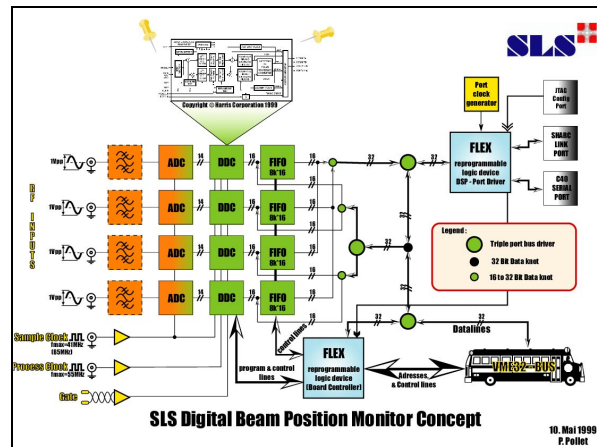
Copyright © Harris Corporation 1999

SLS

Port clock generator

JTAG Config Port

SHARC LINK PORT

C40 SERIAL PORT

FLEX
reprogrammable logic device
DSP - Port Driver

RF INPUTS

1Vpp

ADC

DDC

FIFO 8k*16

14

16

32

Legend :
Triple port bus driver
32 Bit Data knot
16 to 32 Bit Data knot

Sample Clock fmax=41MHz (65MHz)

Process Clock fmax=55MHz

Gate

control lines

program & control lines

FLEX
reprogrammable logic device (Board Controller)

Adresses & Control lines

Datalines

VME32 - BUS

SLS Digital Beam Position Monitor Concept

10. Mai 1999
P. Pollet